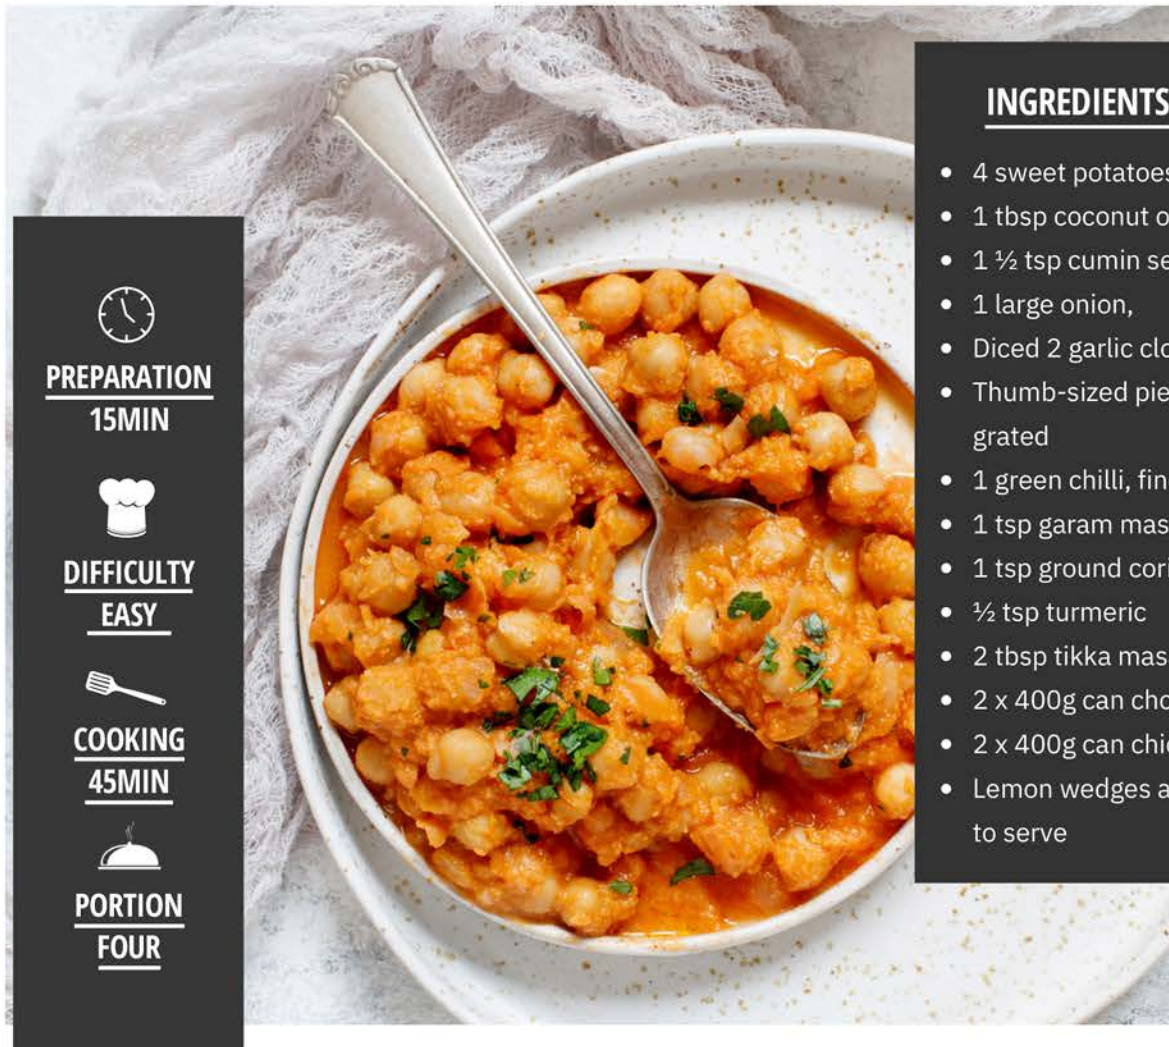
PREPARATION
15MIN

DIFFICULTY
EASY

COOKING
45MIN

PORTION
FOUR

INGREDIENTS

- 4 sweet potatoes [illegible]
- 1 tbsp coconut o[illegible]
- 1 ½ tsp cumin se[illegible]
- 1 large onion,
- Diced 2 garlic clo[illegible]
- Thumb-sized pie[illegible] grated
- 1 green chilli, fin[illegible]
- 1 tsp garam mas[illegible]
- 1 tsp ground cor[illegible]
- ½ tsp turmeric
- 2 tbsp tikka mas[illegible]
- 2 x 400g can cho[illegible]
- 2 x 400g can chi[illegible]
- Lemon wedges a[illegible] to serve